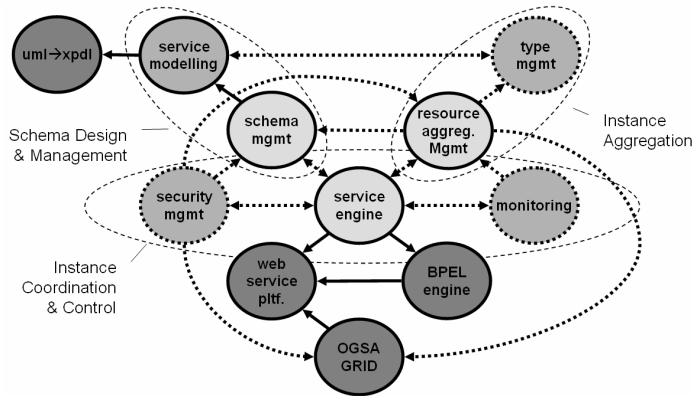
uml→xpdl

service modelling

type mgmt

Schema Design & Management

schema mgmt

resource aggreg. Mgmt

Instance Aggregation

security mgmt

service engine

monitoring

Instance Coordination & Control

web service pltf.

BPEL engine

OGSA GRID